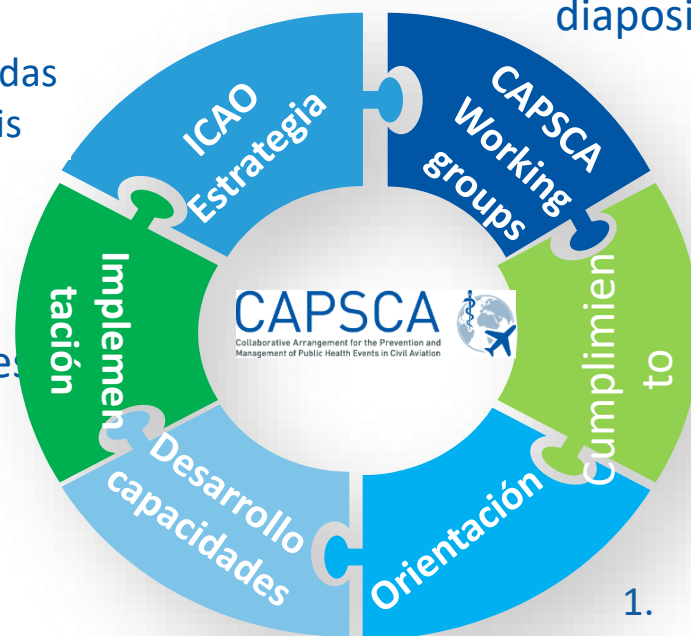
diaposi

das
is

es

ICAO Estrategia

CAPSCA Working groups

Cumplimiento

Orientación

Desarrollo capacidades

Implementación

CAPSCA
Collaborative Arrangement for the Prevention and Management of Public Health Events in Civil Aviation

1.